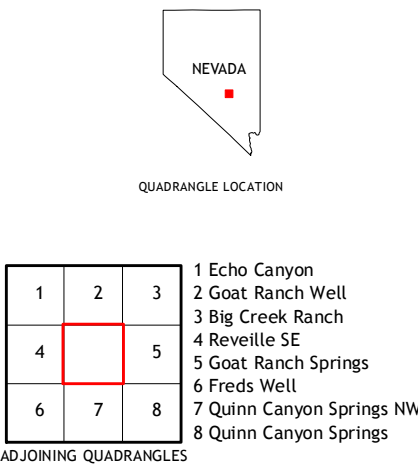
NEVADA

QUADRANGLE LOCATION

| 1 | 2 | 3 |
|---|---|---|
| 4 |   | 5 |
| 6 | 7 | 8 |

1 Echo Canyon
2 Goat Ranch Well
3 Big Creek Ranch
4 Reveille SE
5 Goat Ranch Springs
6 Freds Well
7 Quinn Canyon Springs NW
8 Quinn Canyon Springs

ADJOINING QUADRANGLES